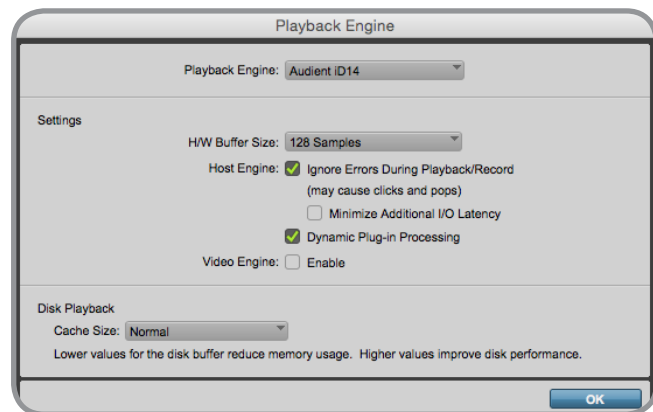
Playback Engine

Playback Engine: Audient iD14

Settings

H/W Buffer Size: 128 Samples

Host Engine: Ignore Errors During Playback/Record (may cause clicks and pops)

Minimize Additional I/O Latency

Dynamic Plug-in Processing

Video Engine: Enable

Disk Playback

Cache Size: Normal

Lower values for the disk buffer reduce memory usage. Higher values improve disk performance.

OK